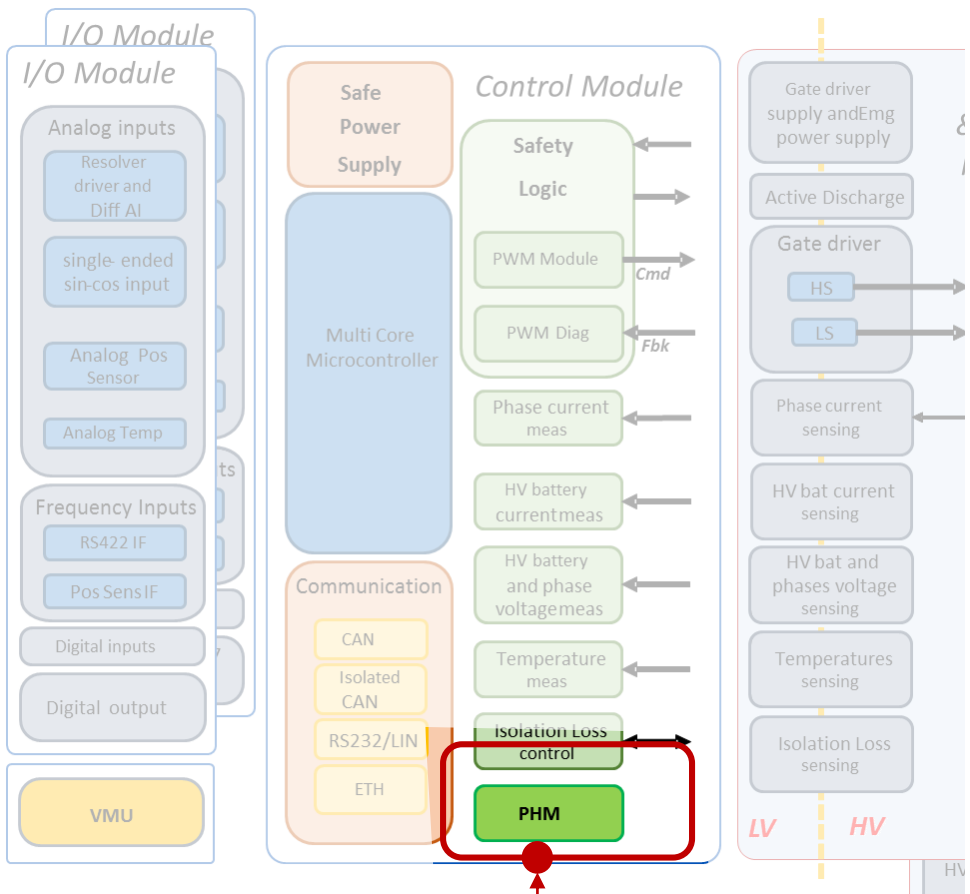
I/O Module

I/O Module

Analog inputs

Resolver driver and Diff AI

single- ended sin-cos input

Analog Pos Sensor

Analog Temp

ts

Frequency Inputs

RS422 IF

Pos Sens IF

Digital inputs

Digital output

VMU

Control Module

Safe Power Supply

Multi Core Microcontroller

Communication

CAN

Isolated CAN

RS232/LIN

ETH

Safety Logic

PWM Module

Cmd

PWM Diag

Fbk

Phase current meas

HV battery current meas

HV battery and phase voltage meas

Temperature meas

Isolation Loss control

PHM

Gate driver supply and Emg power supply

Active Discharge

Gate driver

HS

LS

Phase current sensing

HV bat current sensing

HV bat and phases voltage sensing

Temperatures sensing

Isolation Loss sensing

LV

HV

HV